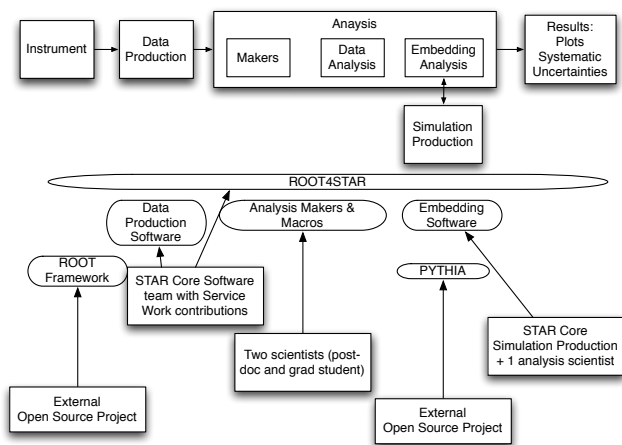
Instrument

Data Production

Anaysis

Makers

Data Analysis

Embedding Analysis

Results: Plots Systematic Uncertainties

Simulation Production

ROOT4STAR

Data Production Software

Analysis Makers & Macros

Embedding Software

ROOT Framework

STAR Core Software team with Service Work contributions

PYTHIA

Two scientists (post-doc and grad student)

STAR Core Simulation Production + 1 analysis scientist

External Open Source Project

External Open Source Project